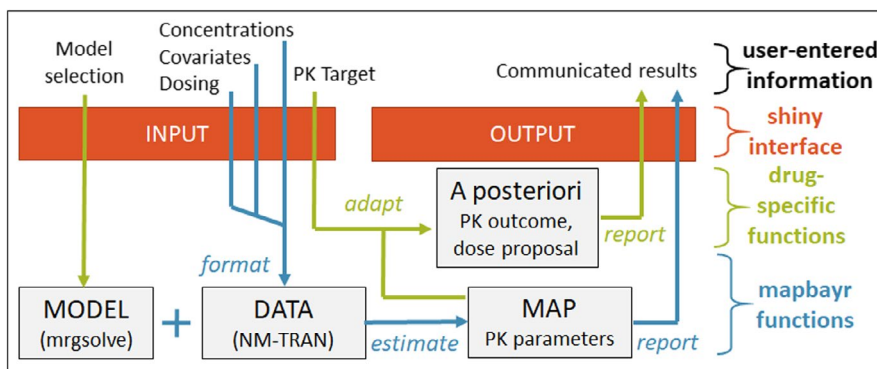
Model selection

Concentrations
Covariates
Dosing

PK Target

Communicated results

user-entered information

INPUT

OUTPUT

shiny interface

adapt

A posteriori
PK outcome, dose proposal

report

drug-specific functions

format

MODEL
(mrgsolve)

+

DATA
(NM-TRAN)

estimate

MAP
PK parameters

report

mapbayr functions